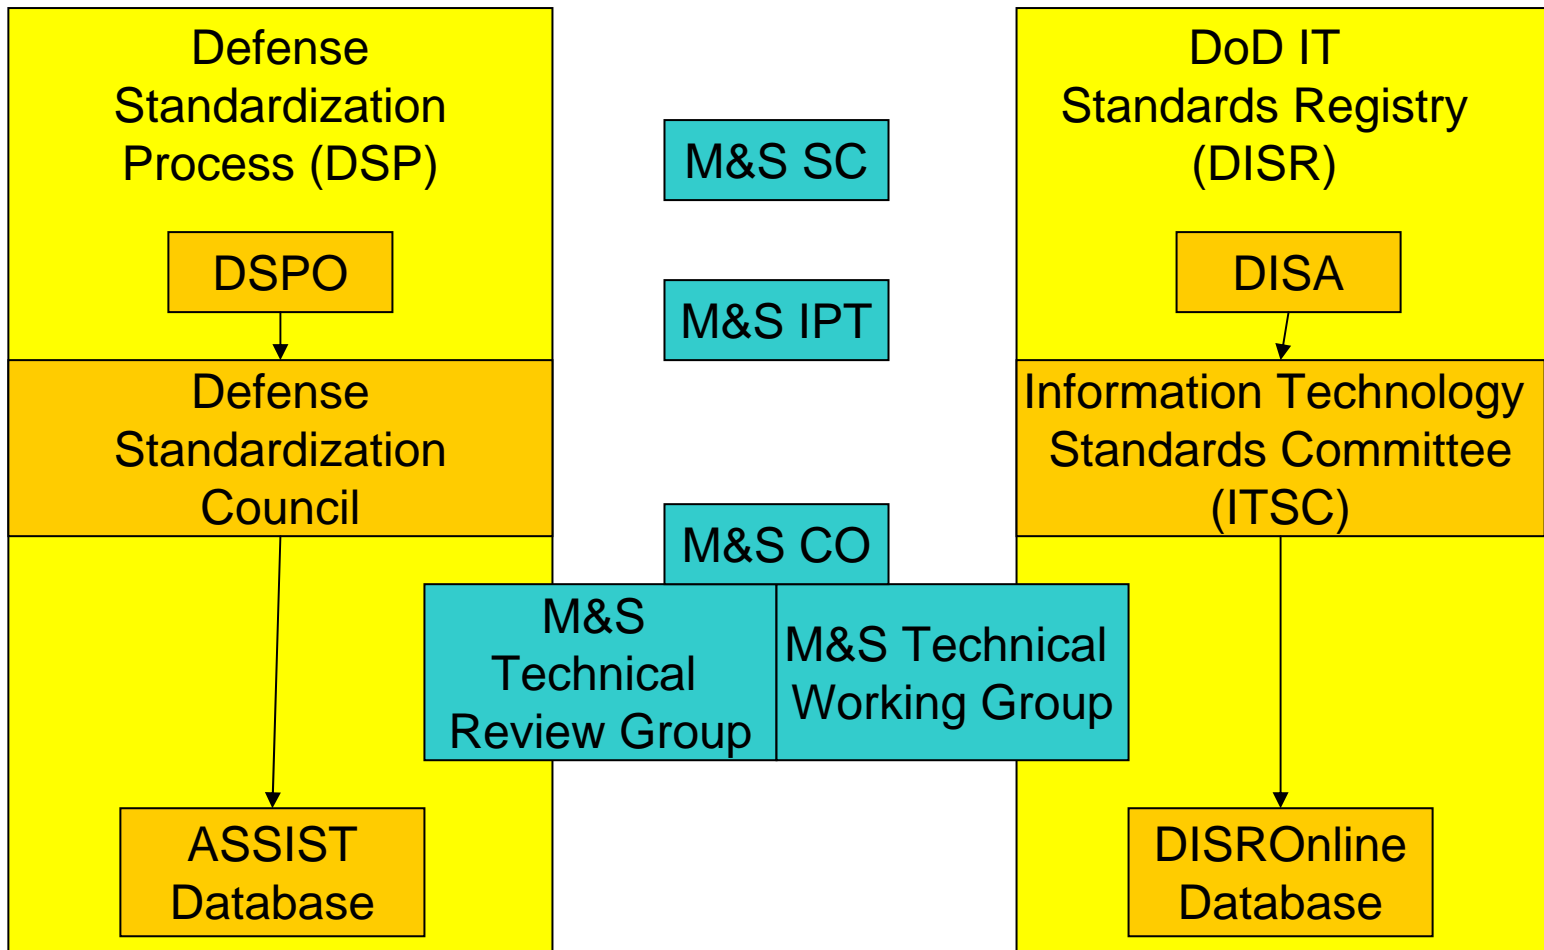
Defense Standardization Process (DSP)

DSPO

Defense Standardization Council

ASSIST Database

M&S SC

M&S IPT

M&S CO

M&S Technical Review Group

M&S Technical Working Group

DoD IT Standards Registry (DISR)

DISA

Information Technology Standards Committee (ITSC)

DISROnline Database